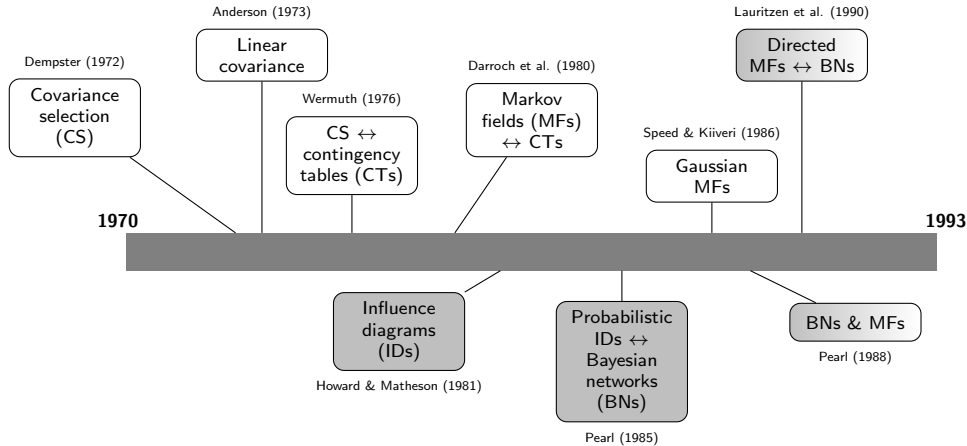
Anderson (1973)
Linear covariance

Lauritzen et al. (1990)
Directed MFs $\leftrightarrow$ BNs

Dempster (1972)
Covariance selection (CS)

Darroch et al. (1980)
Markov fields (MFs) $\leftrightarrow$ CTs

Wermuth (1976)
CS $\leftrightarrow$ contingency tables (CTs)

Speed & Kiiveri (1986)
Gaussian MFs

1970

1993

Influence diagrams (IDs)
Howard & Matheson (1981)

Probabilistic IDs $\leftrightarrow$ Bayesian networks (BNs)
Pearl (1985)

BNs & MFs
Pearl (1988)